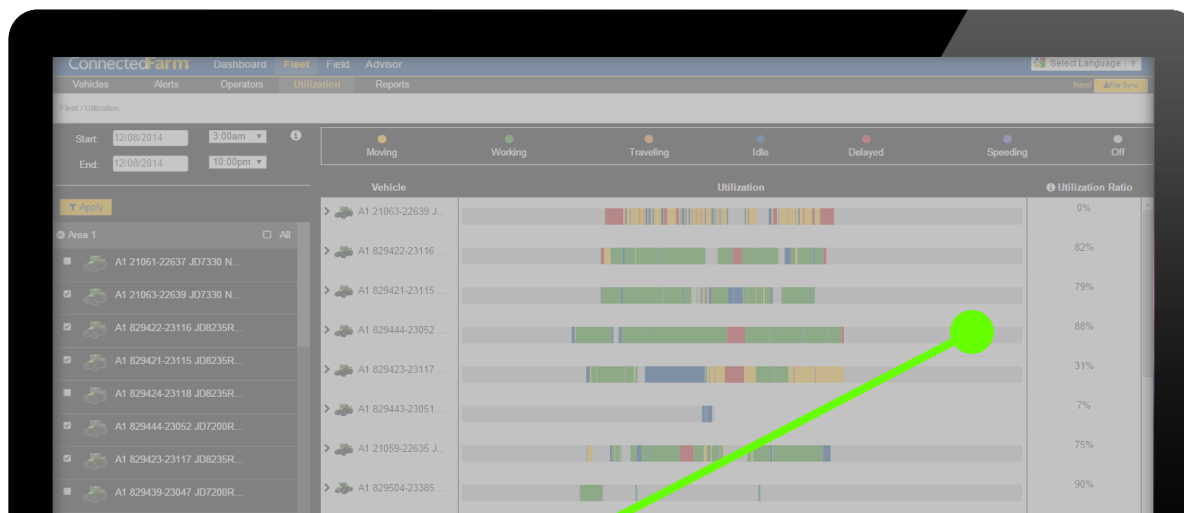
ConnectedFarm Dashboard Fleet Field Advisor

Select Language

Vehicles Alerts Operators Utilization Reports

New! File Sync

Fleet / Utilization

Start: 12/08/2014 3:00am

End: 12/08/2014 10:00pm

Apply

Area 1 All

A1 21061-22637 JD7330 N...

A1 21063-22639 JD7330 N...

A1 829422-23116 JD8235R...

A1 829421-23115 JD8235R...

A1 829424-23118 JD8235R...

A1 829444-23052 JD7200R...

A1 829423-23117 JD8235R...

A1 829439-23047 JD7200R...

Moving Working Traveling Idle Delayed Speeding Off

| Vehicle | Utilization | Utilization Ratio |
|---|---|---|
| A1 21063-22639 J... | | 0% |
| A1 829422-23116 ... | | 82% |
| A1 829421-23115 ... | | 79% |
| A1 829444-23052 ... | | 88% |
| A1 829423-23117 ... | | 31% |
| A1 829443-23051 ... | | 7% |
| A1 21059-22635 J... | | 75% |
| A1 829504-23385 ... | | 90% |